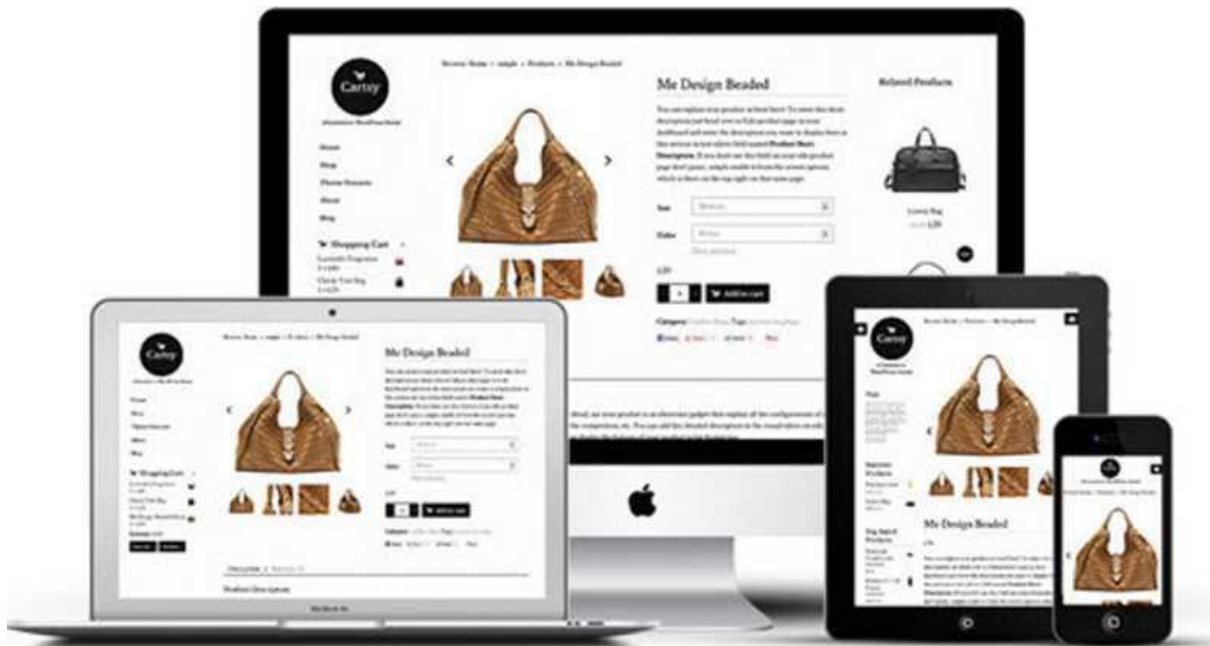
Cartsy

Browse Home » single » Products » Me Design Beaded

Me Design Beaded

Related Products

Home
Shop
Theme Features
About
Blog

Shopping Cart

Size
Color

Add to cart

Category

Cartsy

Me Design Beaded

Add to cart

MacBook Air

Cartsy

Me Design Beaded

Cartsy

Me Design Beaded